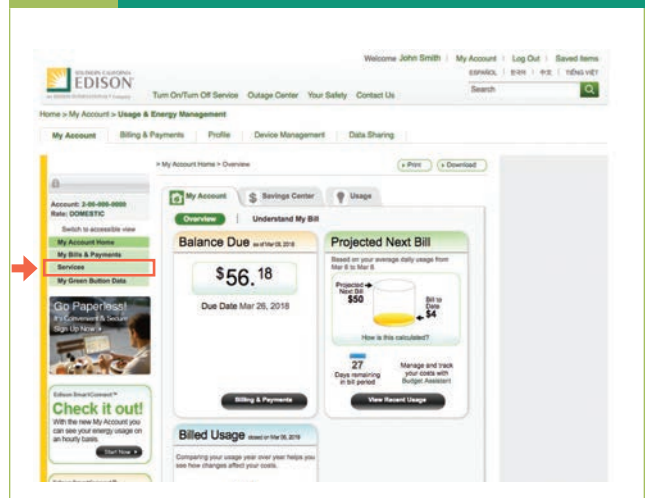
SOUTHERN CALIFORNIA
EDISON
An EDISON INTERNATIONAL® Company

Welcome John Smith | My Account | Log Out | Saved Items
ESPAÑOL | 한국어 | 中文 | TIẾNG VIỆT
Search

Turn On/Turn Off Service Outage Center Your Safety Contact Us

Home > My Account > Usage & Energy Management

My Account Billing & Payments Profile Device Management Data Sharing

Account: 2-00-000-0000
Rate: DOMESTIC

Switch to accessible view
My Account Home
My Bills & Payments
Services
My Green Button Data

Go Paperless!
It's Convenient & Secure
Sign Up Now

Edison SmartConnect™
Check it out!
With the new My Account you can see your energy usage on an hourly basis.
Start Now

> My Account Home > Overview

Print Download

My Account Savings Center Usage

Overview | Understand My Bill

Balance Due as of Mar 09, 2018
$56.18
Due Date Mar 26, 2018

Billing & Payments

Projected Next Bill
Based on your average daily usage from Mar 8 to Mar 8
Projected Next Bill $50
Bill to Date $4
How is this calculated?
27 Days remaining in bill period
Manage and track your costs with Budget Assistant
View Recent Usage

Billed Usage Based on Mar 06, 2018
Comparing your usage year over year helps you see how changes affect your costs.